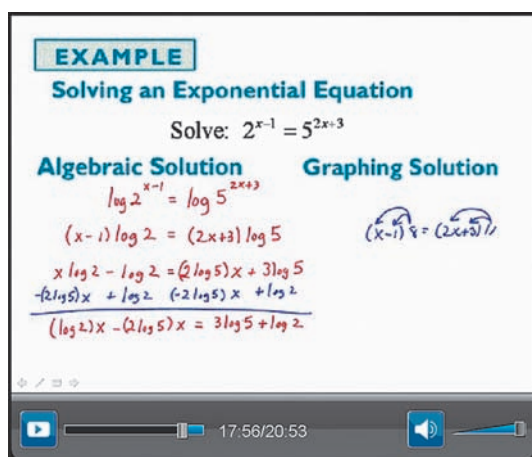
EXAMPLE
Solving an Exponential Equation

Solve: $2^{x-1} = 5^{2x+3}$

Algebraic Solution

Graphing Solution

$\log 2^{x-1} = \log 5^{2x+3}$

$(x-1)\log 2 = (2x+3)\log 5$

$x\log 2 - \log 2 = (2\log 5)x + 3\log 5$

$-(2\log 5)x + \log 2 \quad (-2\log 5)x + \log 2$

$(\log 2)x - (2\log 5)x = 3\log 5 + \log 2$

$(x-1)8 = (2x+3)$ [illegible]

17:56/20:53